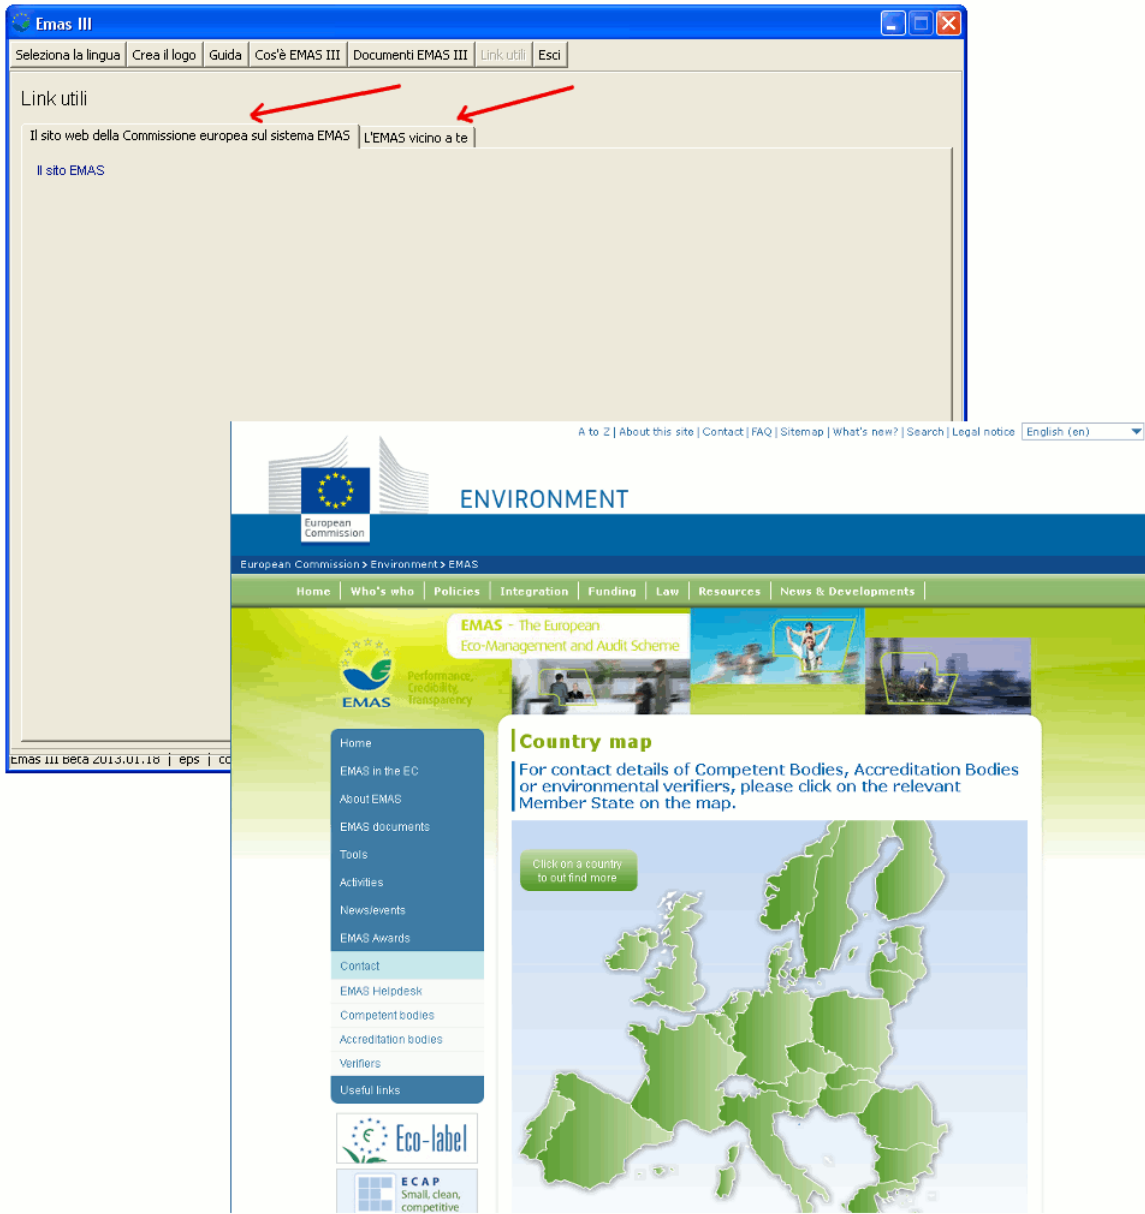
Emas III

Seleziona la lingua | Crea il logo | Guida | Cos'è EMAS III | Documenti EMAS III | Link utili | Esci

Link utili

Il sito web della Commissione europea sul sistema EMAS | L'EMAS vicino a te

Il sito EMAS

Emas III Beta 2013.01.18 | eps | co

A to Z | About this site | Contact | FAQ | Sitemap | What's new? | Search | Legal notice | English (en)

European Commission

ENVIRONMENT

European Commission > Environment > EMAS

Home | Who's who | Policies | Integration | Funding | Law | Resources | News & Developments

EMAS - The European Eco-Management and Audit Scheme

EMAS

Performance, Credibility, Transparency

Home
EMAS in the EC
About EMAS
EMAS documents
Tools
Activities
News/events
EMAS Awards
Contact
EMAS Helpdesk
Competent bodies
Accreditation bodies
Verifiers
Useful links

Eco-label

ECAP Small, clean, competitive

Country map

For contact details of Competent Bodies, Accreditation Bodies or environmental verifiers, please click on the relevant Member State on the map.

Click on a country to out find more